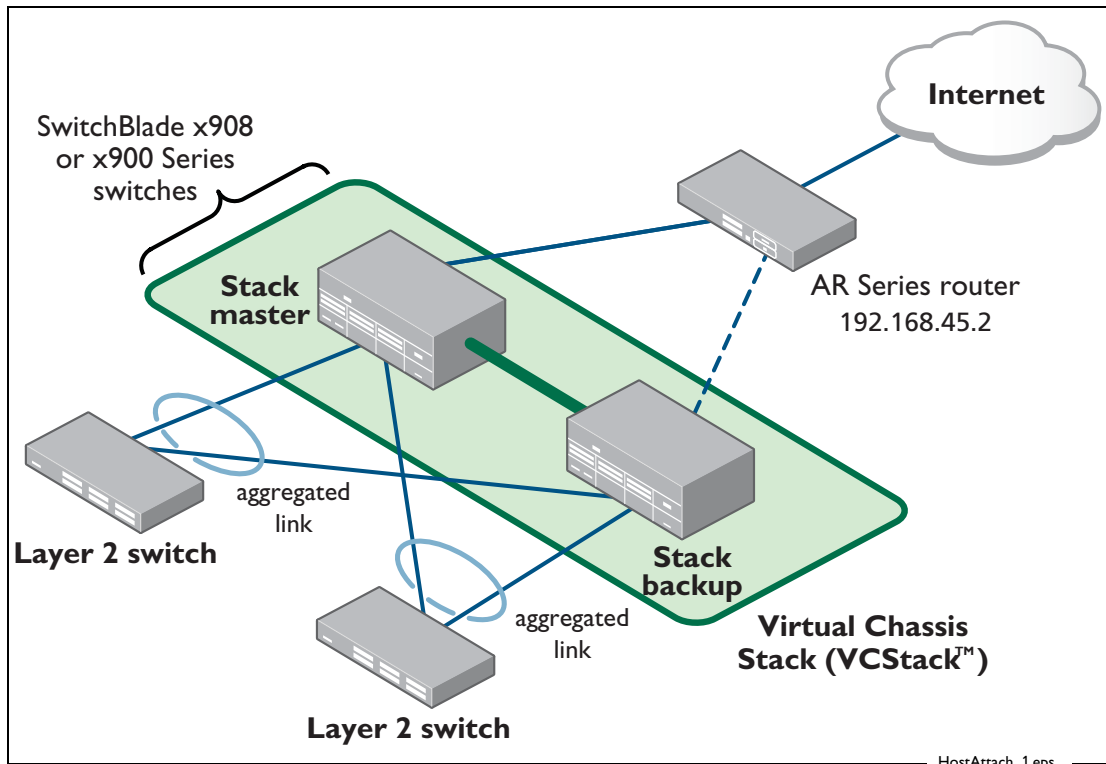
Internet

SwitchBlade x908 or x900 Series switches

Stack master

AR Series router
192.168.45.2

aggregated link

Layer 2 switch

Stack backup

aggregated link

Virtual Chassis Stack (VCStack™)

Layer 2 switch

HostAttach_1.eps